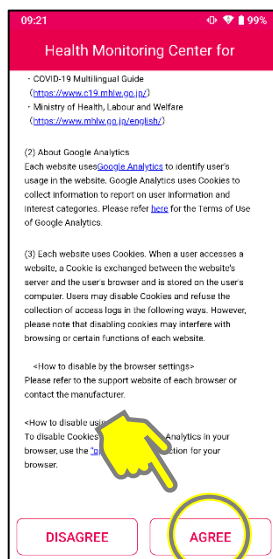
09:21

99%

Health Monitoring Center for

・COVID-19 Multilingual Guide (https://www.c19.mhlw.go.jp/)
・Ministry of Health, Labour and Welfare (https://www.mhlw.go.jp/english/)

(2) About Google Analytics
Each website usesGoogle Analytics to identify user's usage in the website. Google Analytics uses Cookies to collect information to report on user information and interest categories. Please refer here for the Terms of Use of Google Analytics.

(3) Each website uses Cookies. When a user accesses a website, a Cookie is exchanged between the website's server and the user's browser and is stored on the user's computer. Users may disable Cookies and refuse the collection of access logs in the following ways. However, please note that disabling cookies may interfere with browsing or certain functions of each website.

<How to disable by the browser settings>
Please refer to the support website of each browser or contact the manufacturer.

<How to disable usi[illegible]
To disable Cookies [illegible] Analytics in your browser, use the "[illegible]ction for your browser.

DISAGREE

AGREE